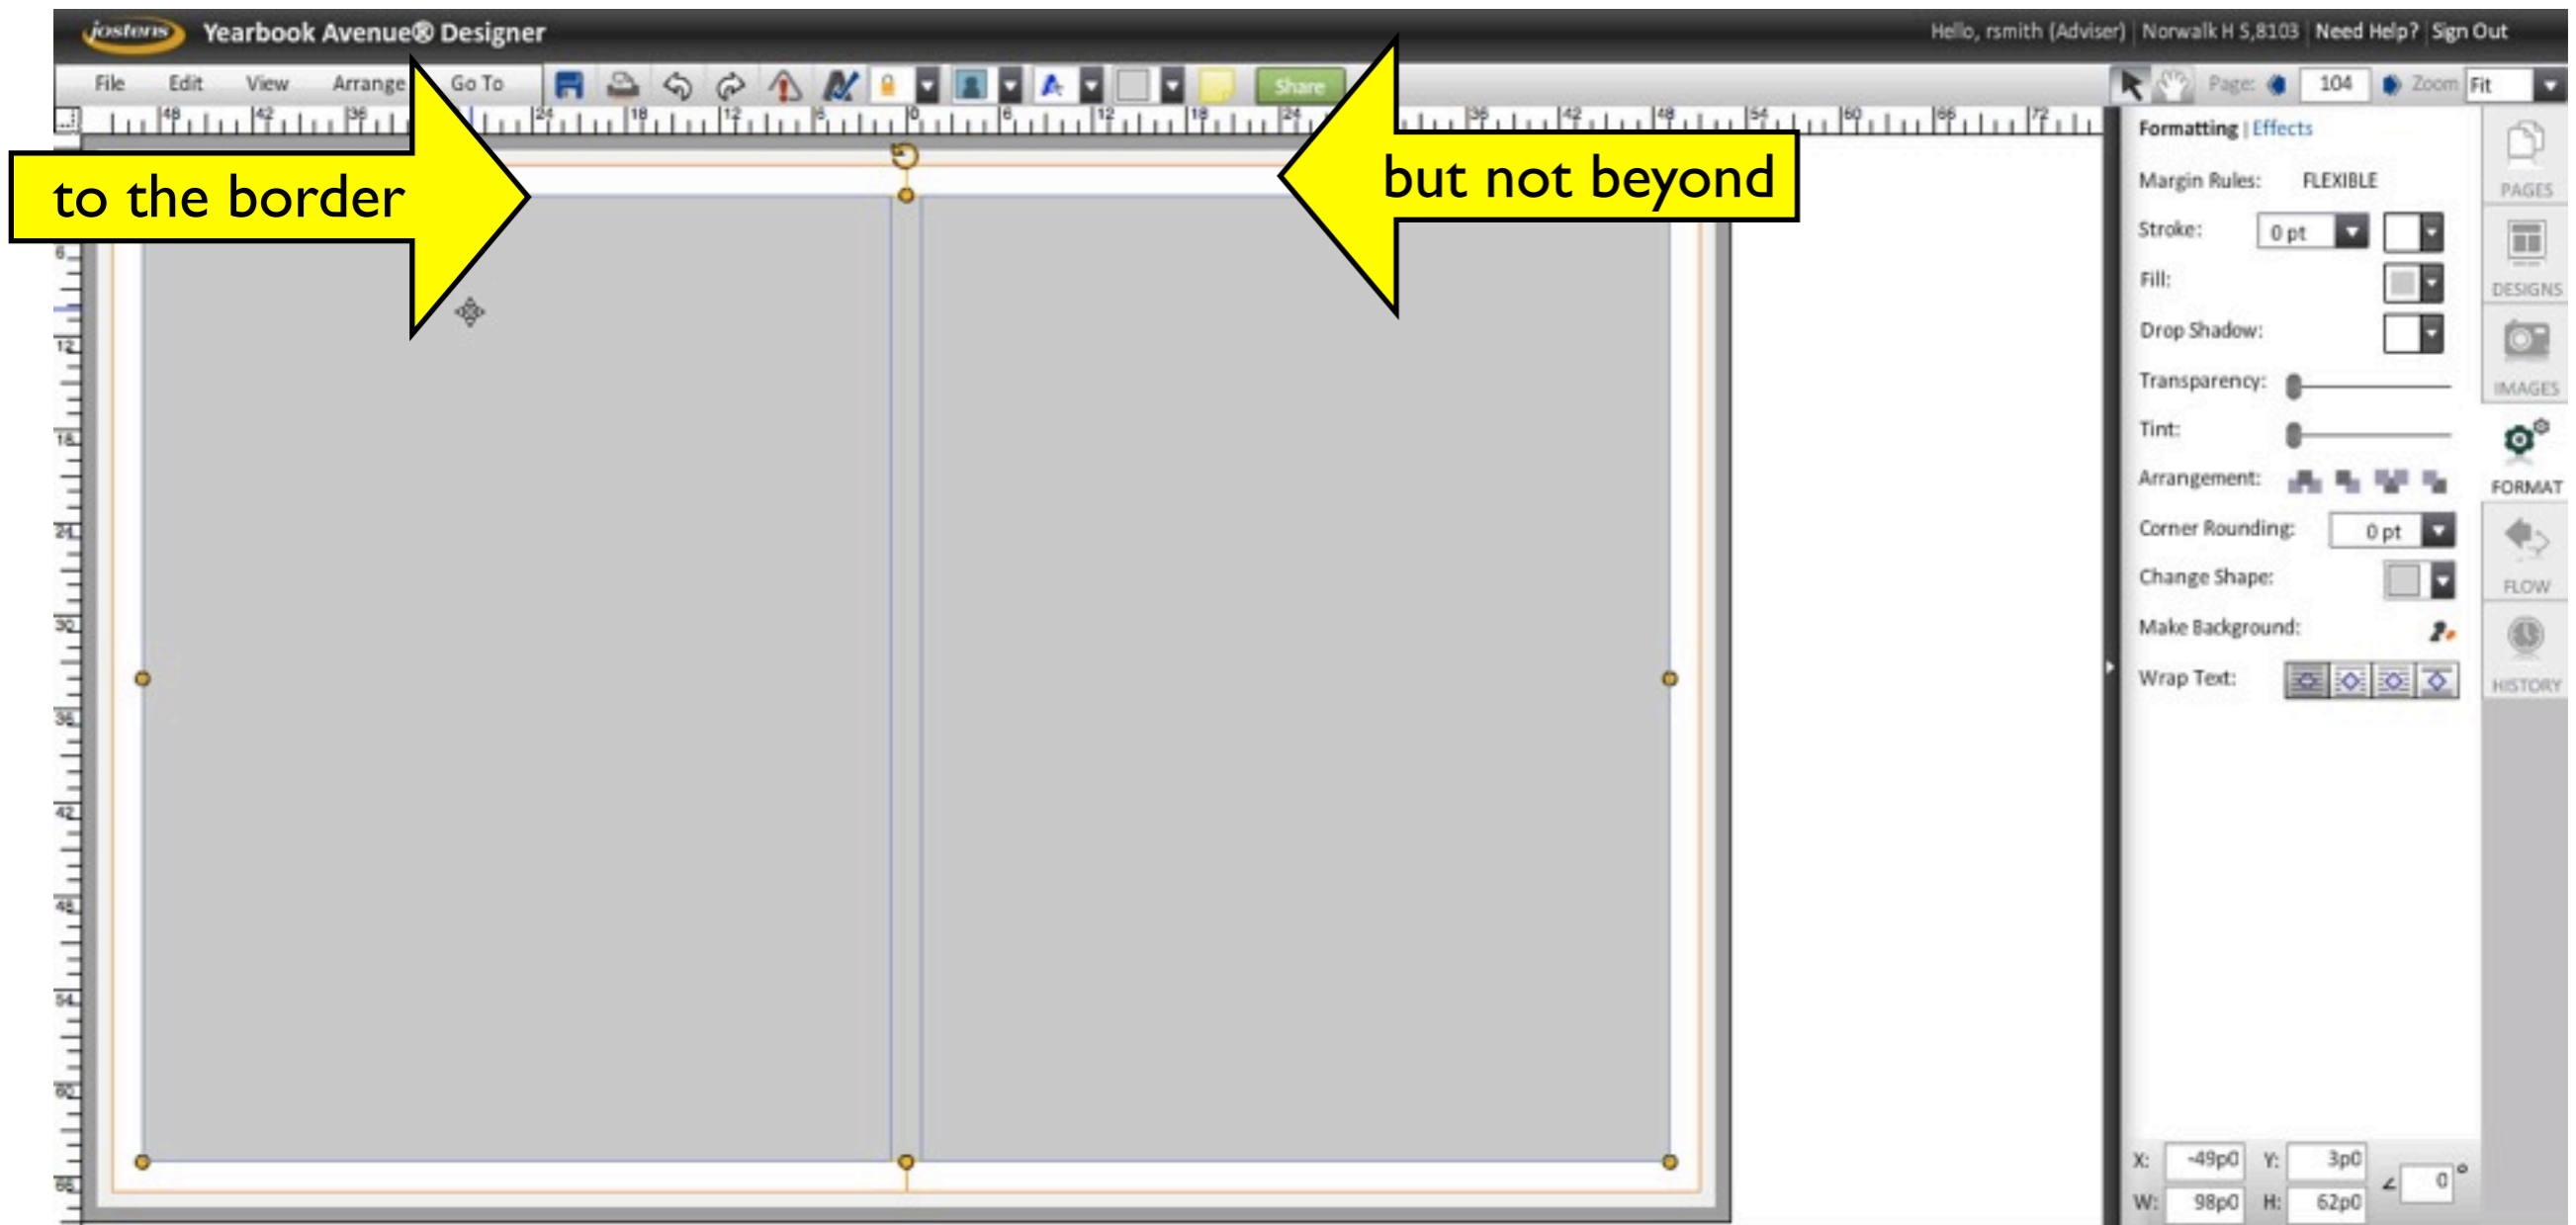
jostens Yearbook Avenue® Designer

Hello, rsmith (Adviser) | Norwalk H S,8103 | Need Help? | Sign Out

File Edit View Arrange Go To

Share

Page: 104 Zoom Fit

to the border

but not beyond

Formatting | Effects

Margin Rules: FLEXIBLE

Stroke: 0 pt

Fill:

Drop Shadow:

Transparency:

Tint:

Arrangement:

Corner Rounding: 0 pt

Change Shape:

Make Background:

Wrap Text:

PAGES

DESIGNS

IMAGES

FORMAT

FLOW

HISTORY

X: -49p0 Y: 3p0 0°

W: 98p0 H: 62p0